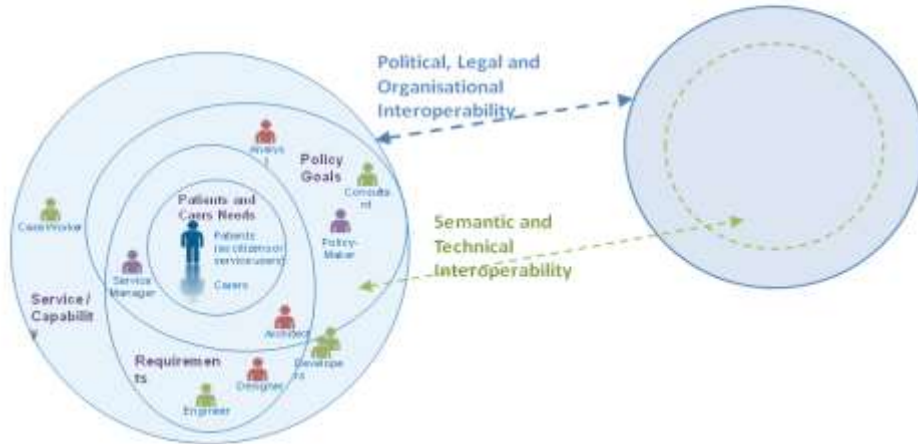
Political, Legal and Organisational Interoperability

Semantic and Technical Interoperability

Analyst

Policy Goals

Consultant

Patients and Carers Needs

Patients (as citizens or service users)

Carers

Case Worker

Service Manager

Policy-Maker

Service / Capability

Architect

Developers

Requirements

Designer

Engineer